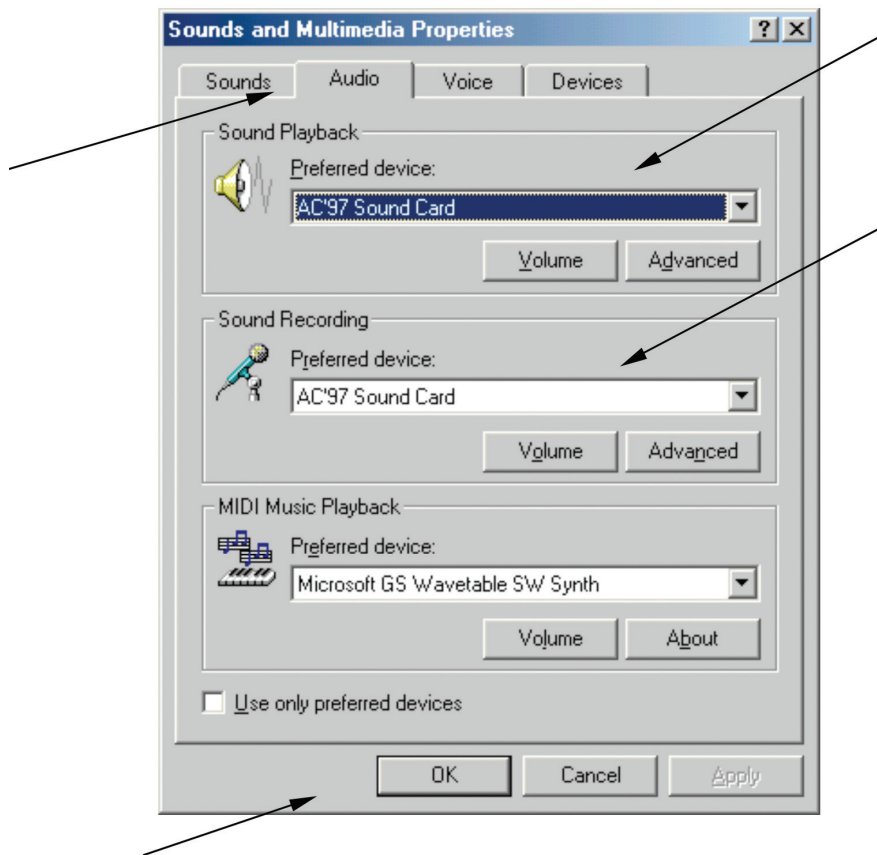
Sounds and Multimedia Properties

?

Sounds

Audio

Voice

Devices

Sound Playback

Preferred device:

AC'97 Sound Card

Volume

Advanced

Sound Recording

Preferred device:

AC'97 Sound Card

Volume

Advanced

MIDI Music Playback

Preferred device:

Microsoft GS Wavetable SW Synth

Volume

About

Use only preferred devices

OK

Cancel

Apply